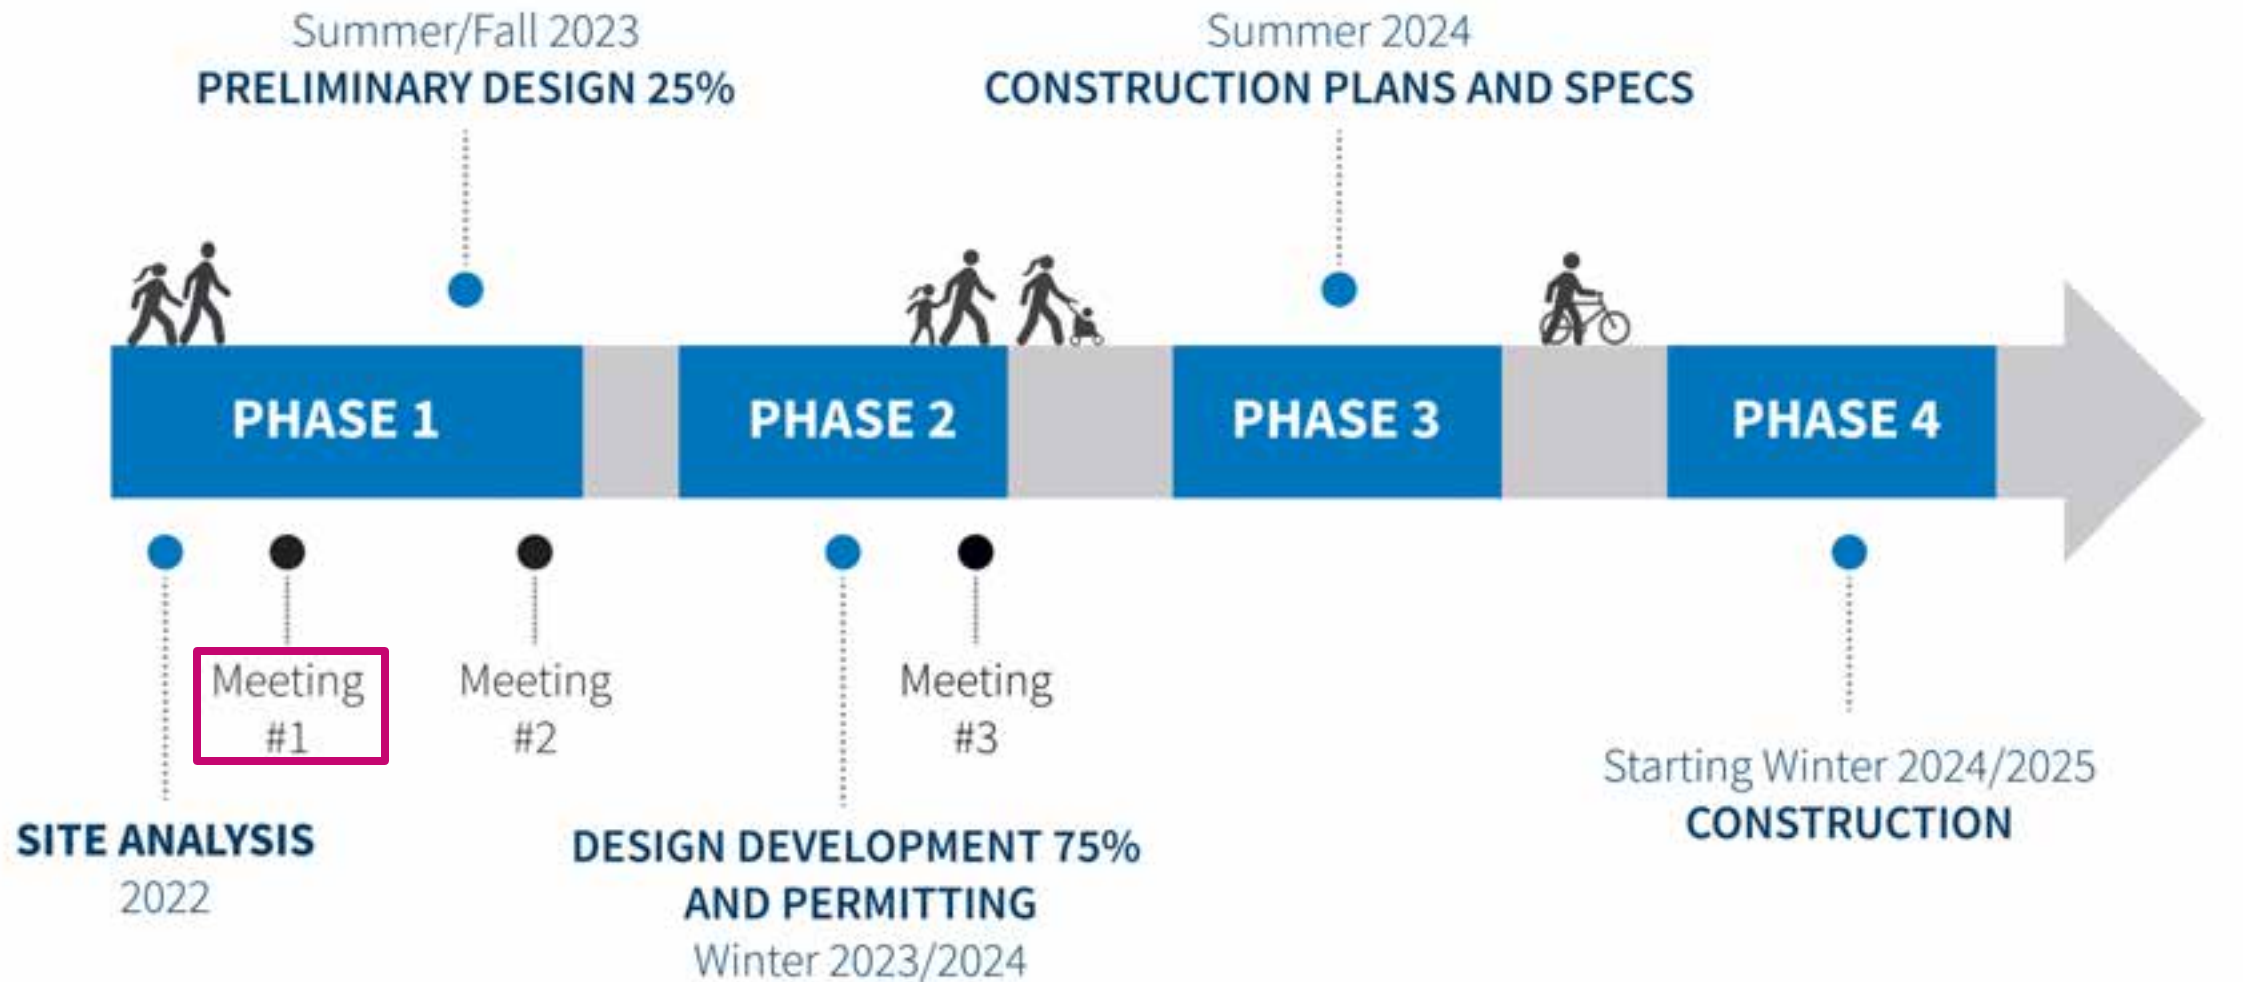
Summer/Fall 2023
PRELIMINARY DESIGN 25%

Summer 2024
CONSTRUCTION PLANS AND SPECS

PHASE 1

PHASE 2

PHASE 3

PHASE 4

Meeting #1

Meeting #2

Meeting #3

SITE ANALYSIS
2022

DESIGN DEVELOPMENT 75% AND PERMITTING
Winter 2023/2024

Starting Winter 2024/2025
CONSTRUCTION